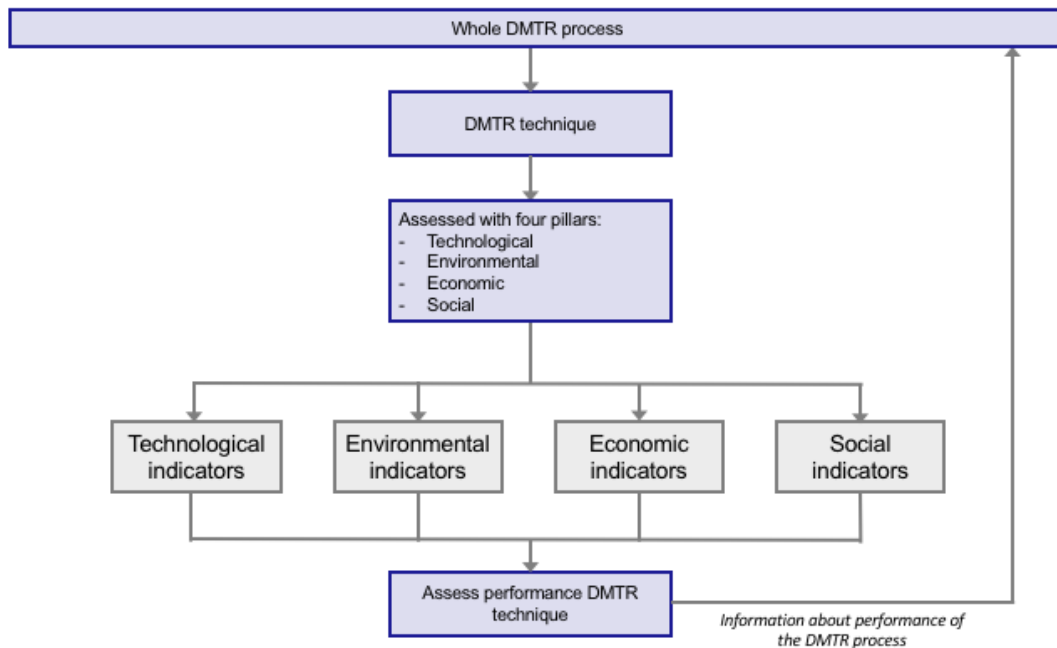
Whole DMTR process

DMTR technique

Assessed with four pillars:
- Technological
- Environmental
- Economic
- Social

Technological indicators

Environmental indicators

Economic indicators

Social indicators

Assess performance DMTR technique

Information about performance of the DMTR process